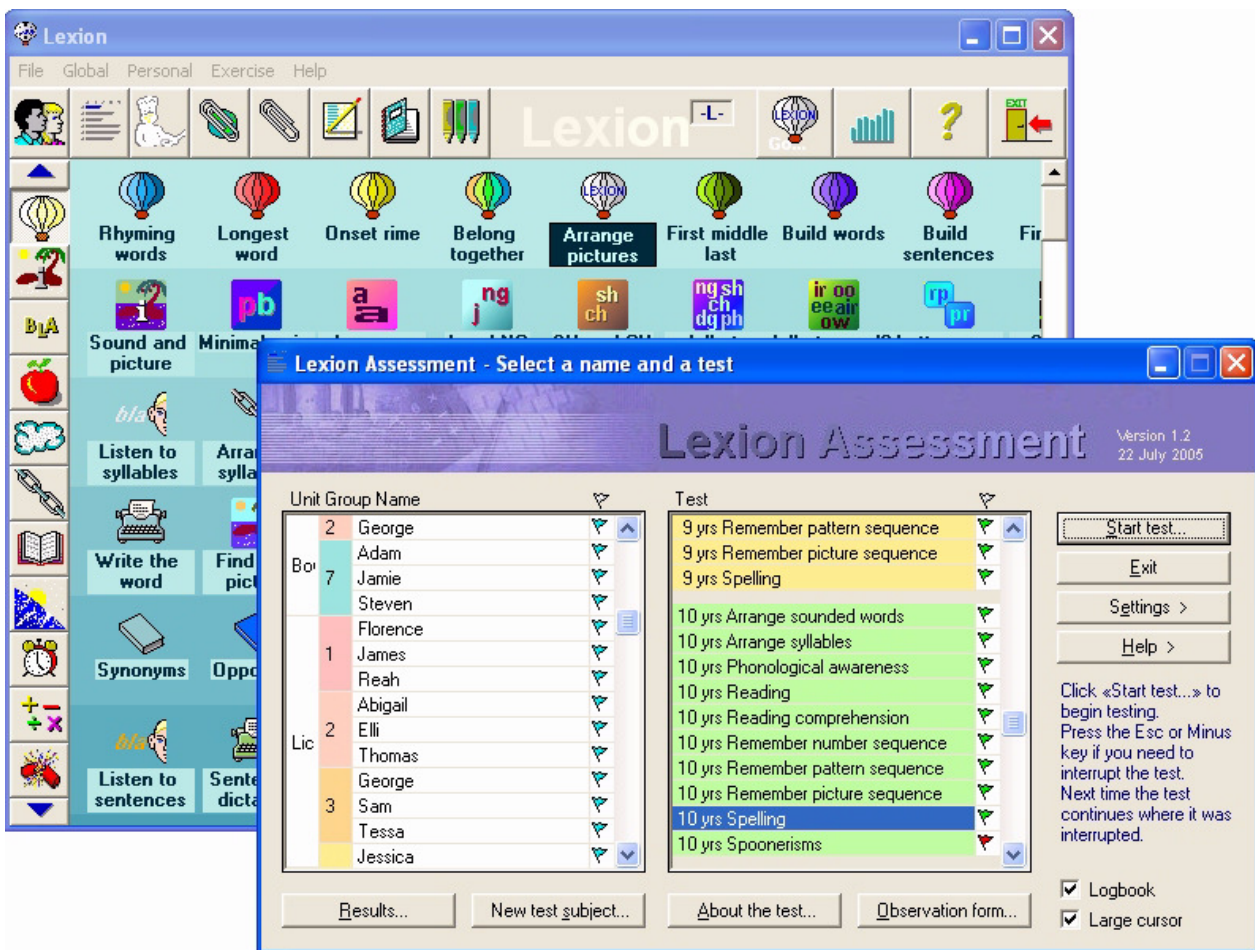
Lexion

File Global Personal Exercise Help

Lexion -L-

Go

EXIT

Rhyming words
Longest word
Onset rime
Belong together
Arrange pictures
First middle last
Build words
Build sentences
Fir

pb
a a
ng j
sh ch
ng sh ch dg ph
ir oo ee air ow
rp pr

Sound and picture
Minimal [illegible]

Listen to syllables
Arra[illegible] sylla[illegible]

Write the word
Find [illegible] pict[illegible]

Synonyms
Oppo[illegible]

Listen to sentences
Sente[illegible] dicta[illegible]

Lexion Assessment - Select a name and a test

Lexion Assessment
Version 1.2
22 July 2005

Unit Group Name

| Unit | Group | Name |
|---|---|---|
| Bo | 2 | George |
| | 7 | Adam |
| | | Jamie |
| | | Steven |
| Lic | 1 | Florence |
| | | James |
| | | Reah |
| | 2 | Abigail |
| | | Elli |
| | | Thomas |
| | 3 | George |
| | | Sam |
| | | Tessa |
| | | Jessica |

Test

9 yrs Remember pattern sequence
9 yrs Remember picture sequence
9 yrs Spelling
10 yrs Arrange sounded words
10 yrs Arrange syllables
10 yrs Phonological awareness
10 yrs Reading
10 yrs Reading comprehension
10 yrs Remember number sequence
10 yrs Remember pattern sequence
10 yrs Remember picture sequence
10 yrs Spelling
10 yrs Spoonerisms

Start test...
Exit
Settings >
Help >

Click «Start test...» to begin testing.
Press the Esc or Minus key if you need to interrupt the test.
Next time the test continues where it was interrupted.

Results...
New test subject...
About the test...
Observation form...

Logbook
Large cursor